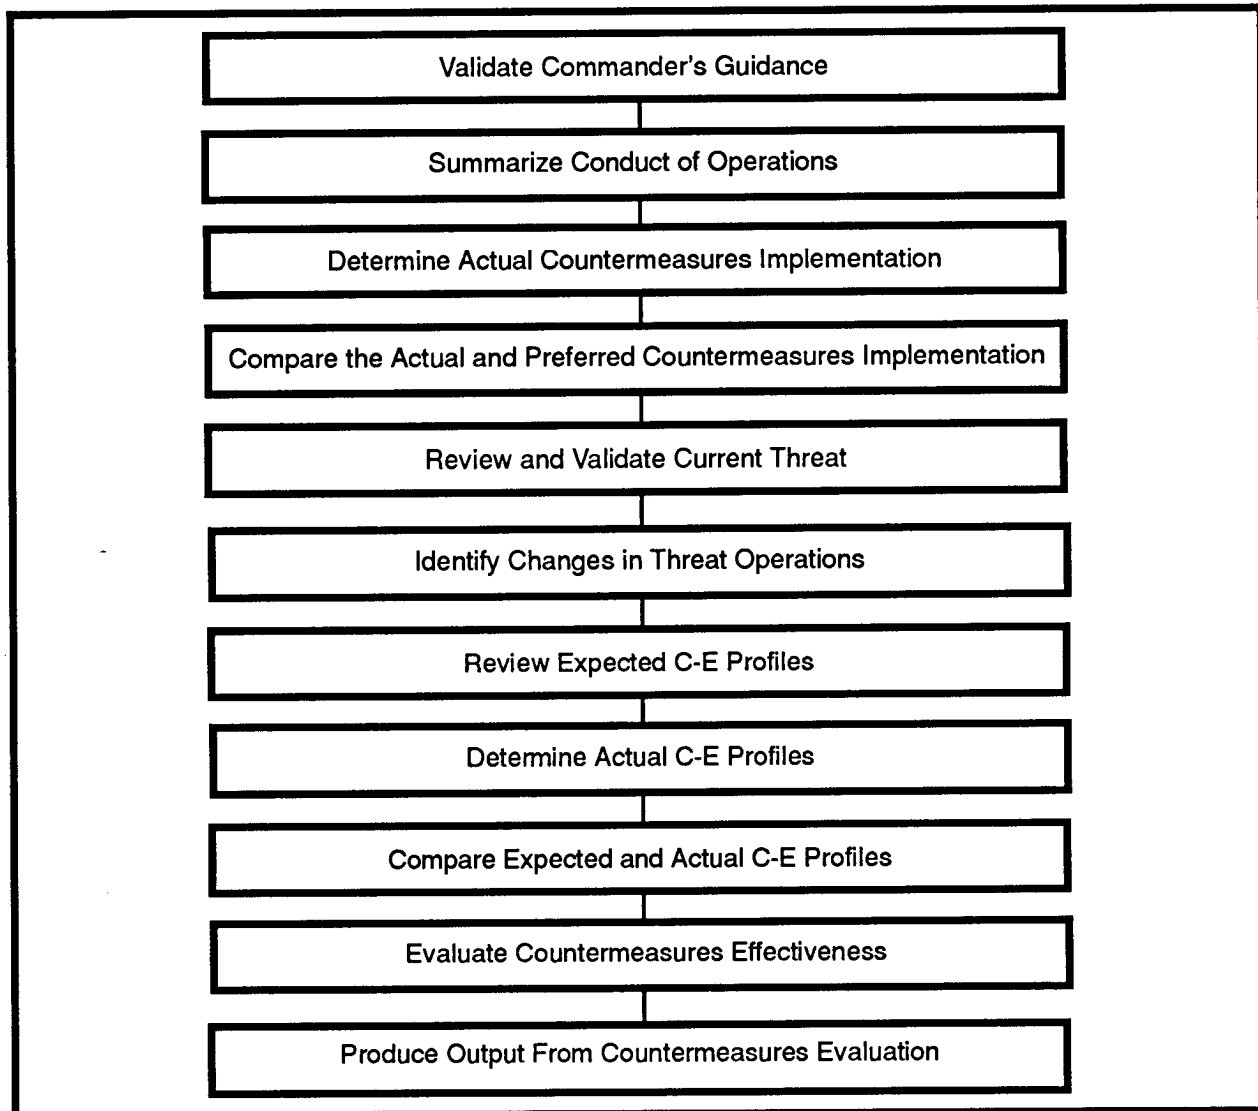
Validate Commander's Guidance

Summarize Conduct of Operations

Determine Actual Countermeasures Implementation

Compare the Actual and Preferred Countermeasures Implementation

Review and Validate Current Threat

Identify Changes in Threat Operations

Review Expected C-E Profiles

Determine Actual C-E Profiles

Compare Expected and Actual C-E Profiles

Evaluate Countermeasures Effectiveness

Produce Output From Countermeasures Evaluation